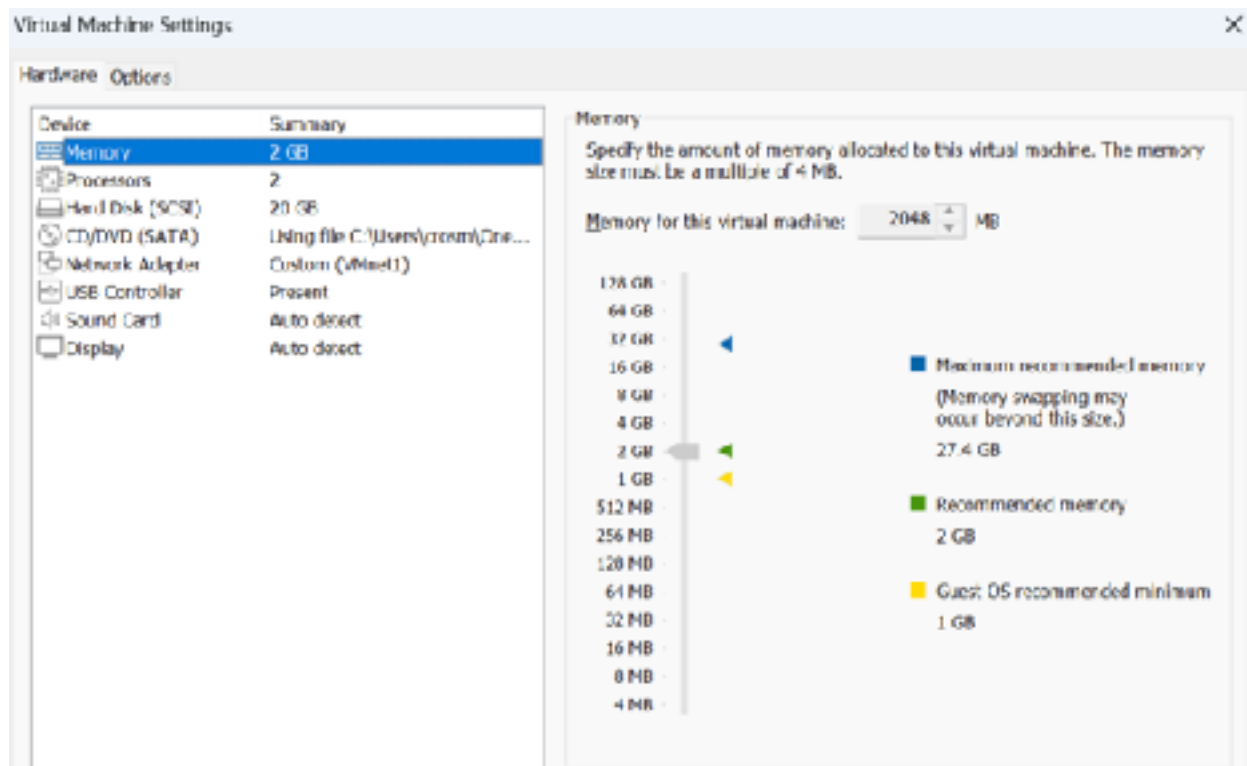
Virtual Machine Settings

Hardware Options

| Device | Summary |
|---|---|
| Memory | 2 GB |
| Processors | 2 |
| Hard Disk (SCSI) | 20 GB |
| CD/DVD (SATA) | Using file C:\Users\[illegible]\One... |
| Network Adapter | Custom (VMnet1) |
| USB Controller | Present |
| Sound Card | Auto detect |
| Display | Auto detect |

Memory

Specify the amount of memory allocated to this virtual machine. The memory size must be a multiple of 4 MB.

Memory for this virtual machine: 2048 MB

128 GB
64 GB
32 GB
16 GB
8 GB
4 GB
2 GB
1 GB
512 MB
256 MB
128 MB
64 MB
32 MB
16 MB
8 MB
4 MB

Maximum recommended memory
(Memory swapping may occur beyond this size.)
27.4 GB

Recommended memory
2 GB

Guest OS recommended minimum
1 GB